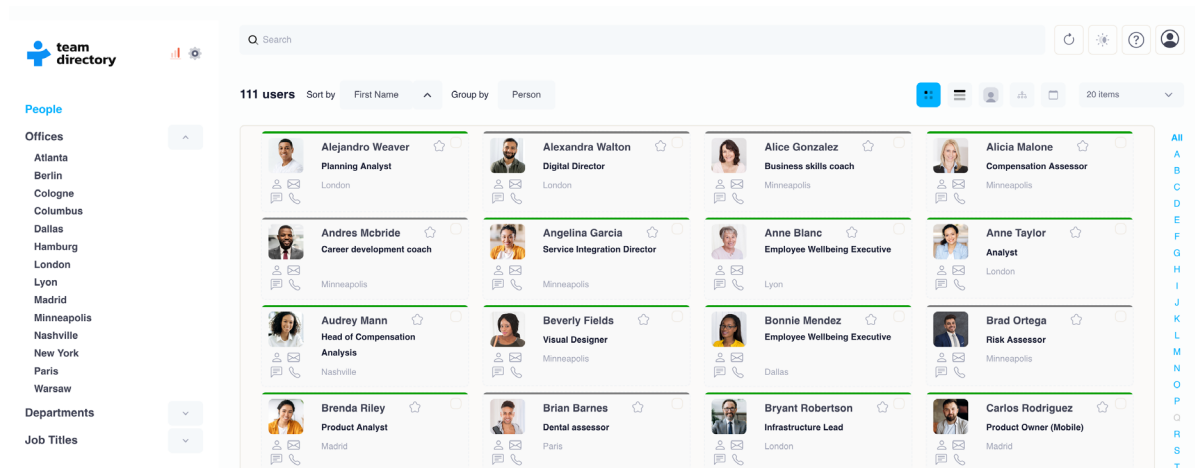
team directory

People
Offices
Atlanta
Berlin
Cologne
Columbus
Dallas
Hamburg
London
Lyon
Madrid
Minneapolis
Nashville
New York
Paris
Warsaw
Departments
Job Titles

Search

111 users Sort by First Name Group by Person

20 items

Alejandro Weaver
Planning Analyst
London

Alexandra Walton
Digital Director
London

Alice Gonzalez
Business skills coach
Minneapolis

Alicia Malone
Compensation Assessor
Minneapolis

Andres Mcbride
Career development coach
Minneapolis

Angelina Garcia
Service Integration Director
Minneapolis

Anne Blanc
Employee Wellbeing Executive
Lyon

Anne Taylor
Analyst
London

Audrey Mann
Head of Compensation Analysis
Nashville

Beverly Fields
Visual Designer
Minneapolis

Bonnie Mendez
Employee Wellbeing Executive
Dallas

Brad Ortega
Risk Assessor
Minneapolis

Brenda Riley
Product Analyst
Madrid

Brian Barnes
Dental assessor
Paris

Bryant Robertson
Infrastructure Lead
London

Carlos Rodriguez
Product Owner (Mobile)
Madrid

All
A
B
C
D
E
F
G
H
I
J
K
L
M
N
O
P
Q
R
S
T